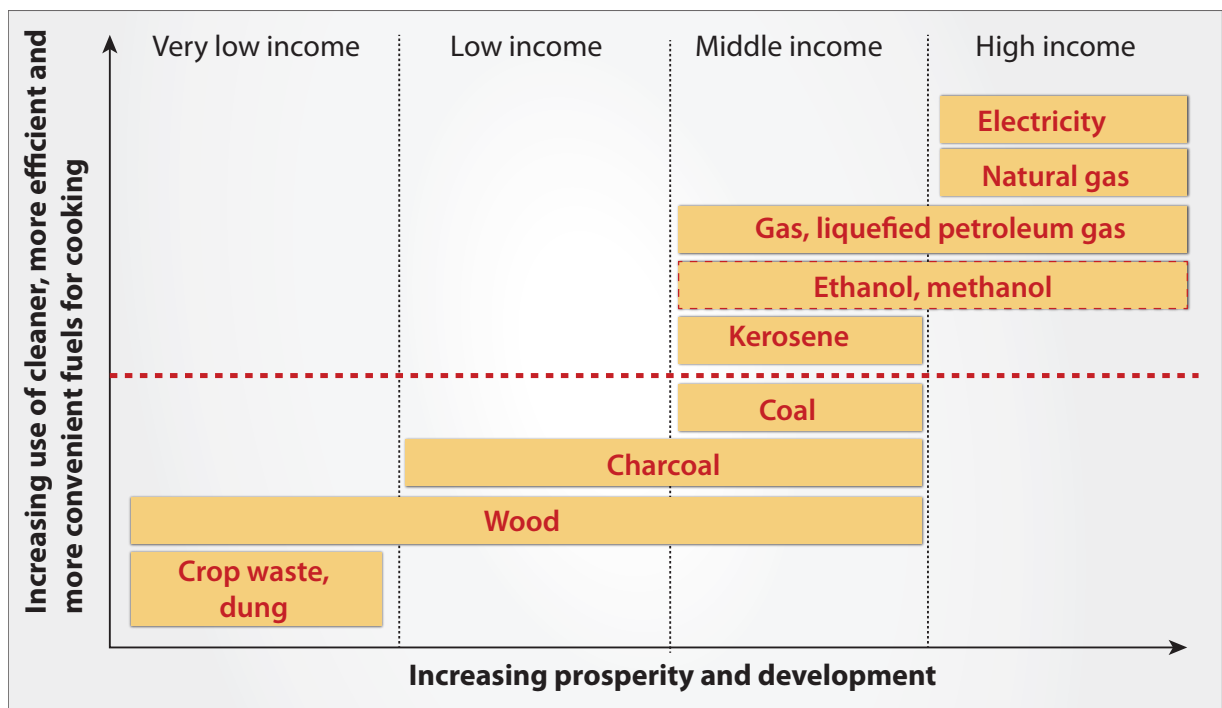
Increasing use of cleaner, more efficient and more convenient fuels for cooking

Very low income

Low income

Middle income

High income

Electricity

Natural gas

Gas, liquefied petroleum gas

Ethanol, methanol

Kerosene

Coal

Charcoal

Wood

Crop waste, dung

Increasing prosperity and development